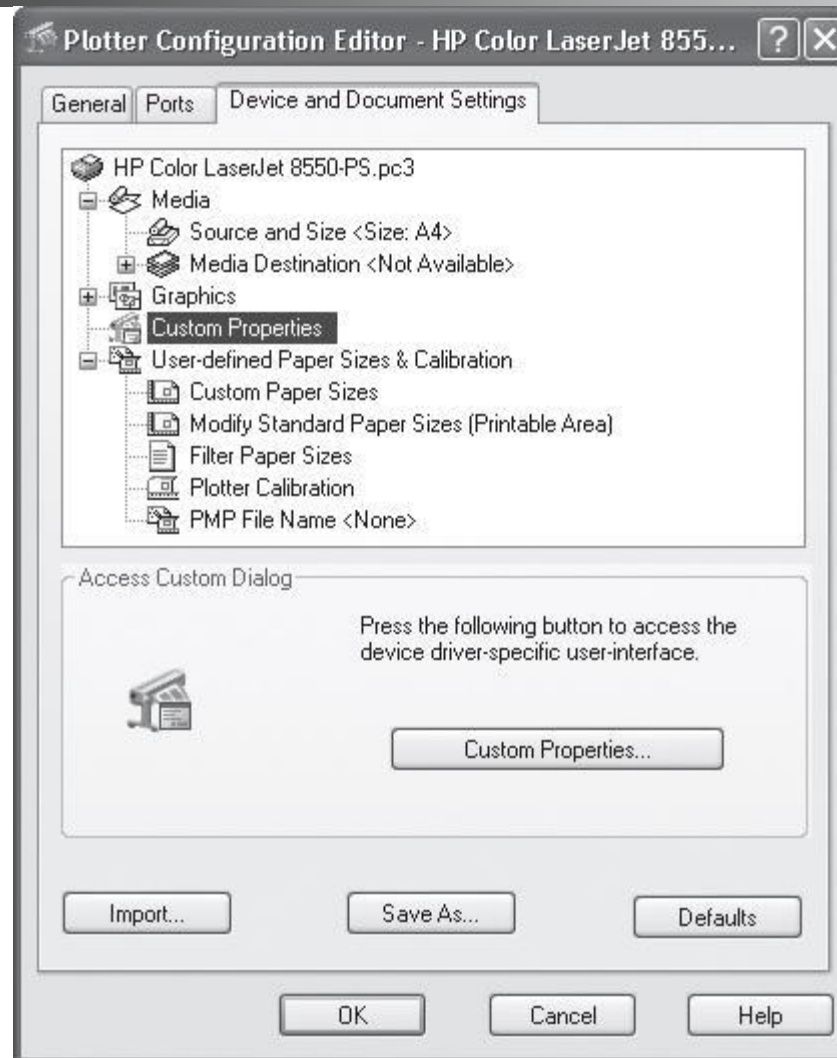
Plotter Configuration Editor - HP Color LaserJet 855... ? X

General Ports Device and Document Settings

HP Color LaserJet 8550-PS.pc3
Media
Source and Size <Size: A4>
Media Destination <Not Available>
Graphics
Custom Properties
User-defined Paper Sizes & Calibration
Custom Paper Sizes
Modify Standard Paper Sizes (Printable Area)
Filter Paper Sizes
Plotter Calibration
PMP File Name <None>

Access Custom Dialog

Press the following button to access the device driver-specific user-interface.

Custom Properties...

Import... Save As... Defaults

OK Cancel Help